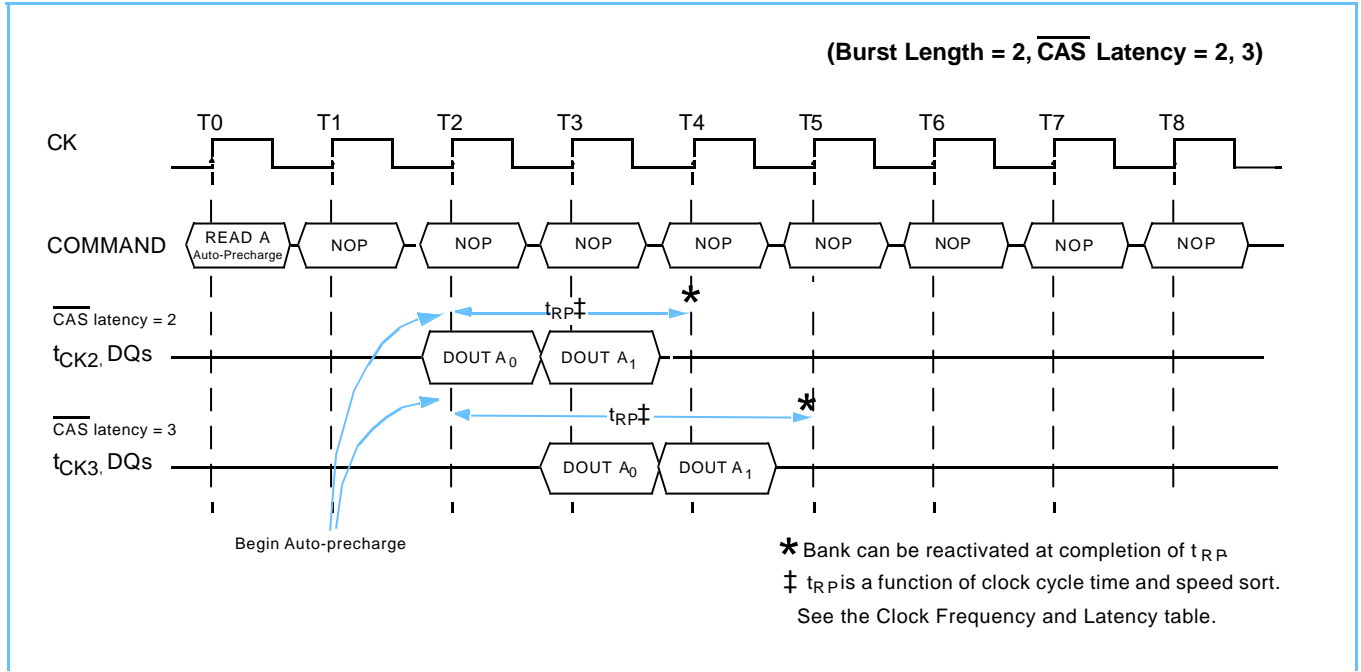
(Burst Length = 2, $\overline{\text{CAS}}$ Latency = 2, 3)

T0 T1 T2 T3 T4 T5 T6 T7 T8

CK

COMMAND READ A Auto-Precharge NOP NOP NOP NOP NOP NOP NOP NOP

$\overline{\text{CAS}}$ latency = 2

$t_{CK2}$, DQs

$t_{RP}$‡

*

DOUT $A_0$ DOUT $A_1$

$\overline{\text{CAS}}$ latency = 3

$t_{CK3}$, DQs

$t_{RP}$‡

*

DOUT $A_0$ DOUT $A_1$

Begin Auto-precharge

* Bank can be reactivated at completion of $t_{RP}$.

‡ $t_{RP}$ is a function of clock cycle time and speed sort. See the Clock Frequency and Latency table.